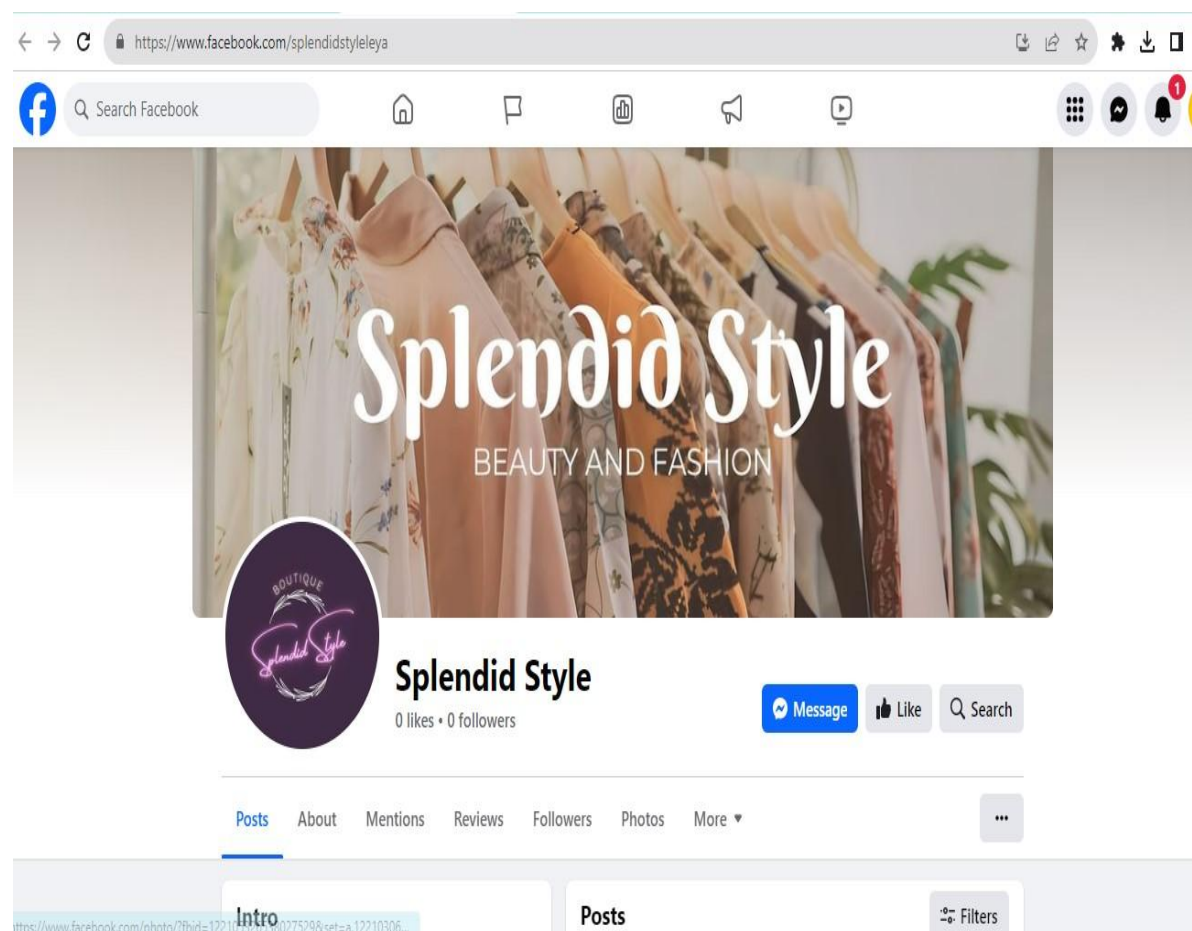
https://www.facebook.com/splendidstyleleya

Search Facebook

1

Splendid Style

BEAUTY AND FASHION

BOUTIQUE

Splendid Style

Splendid Style

0 likes • 0 followers

Message

Like

Search

Posts About Mentions Reviews Followers Photos More ▾

...

https://www.facebook.com/photo/?fbid=1221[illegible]0275298&set=a.12210306...

Intro

Posts

Filters